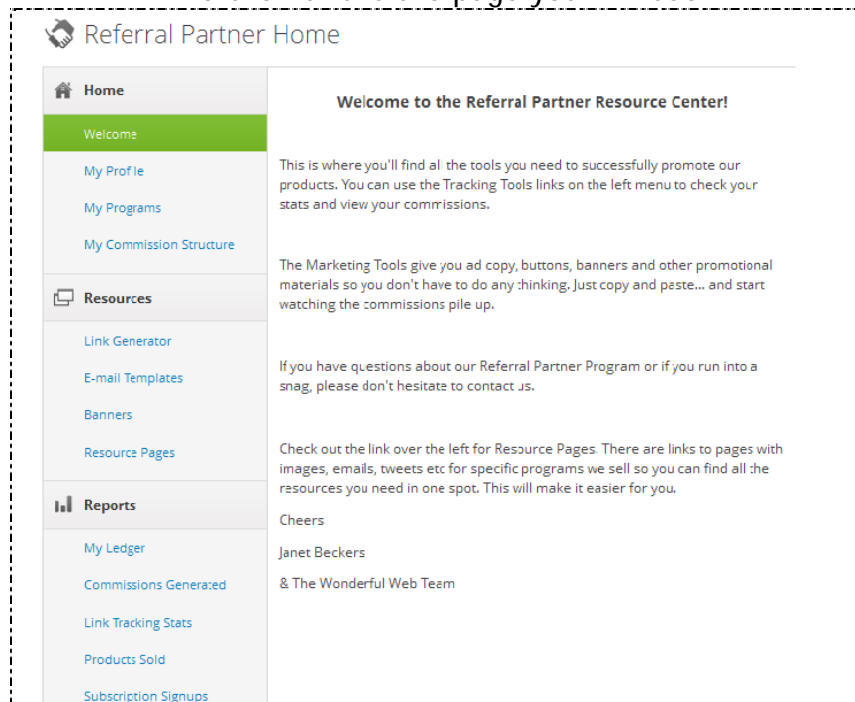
Referral Partner Home

Home

Welcome

My Profile

My Programs

My Commission Structure

Resources

Link Generator

E-mail Templates

Banners

Resource Pages

Reports

My Ledger

Commissions Generated

Link Tracking Stats

Products Sold

Subscription Signups

Welcome to the Referral Partner Resource Center!

This is where you'll find all the tools you need to successfully promote our products. You can use the Tracking Tools links on the left menu to check your stats and view your commissions.

The Marketing Tools give you ad copy, buttons, banners and other promotional materials so you don't have to do any thinking. Just copy and paste... and start watching the commissions pile up.

If you have questions about our Referral Partner Program or if you run into a snag, please don't hesitate to contact us.

Check out the link over the left for Resource Pages. There are links to pages with images, emails, tweets etc for specific programs we sell so you can find all the resources you need in one spot. This will make it easier for you.

Cheers

Janet Beckers

& The Wonderful Web Team